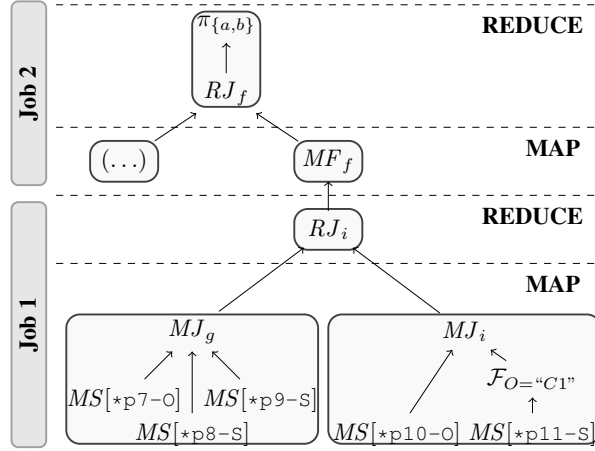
Job 2

REDUCE

$\pi_{\{a,b\}}$

$RJ_f$

MAP

$(\ldots)$

$MF_f$

Job 1

REDUCE

$RJ_i$

MAP

$MJ_g$

$MS[\star p7-O]$ $MS[\star p9-S]$

$MS[\star p8-S]$

$MJ_i$

$\mathcal{F}_{O=\text{“}C1\text{”}}$

$MS[\star p10-O]$ $MS[\star p11-S]$